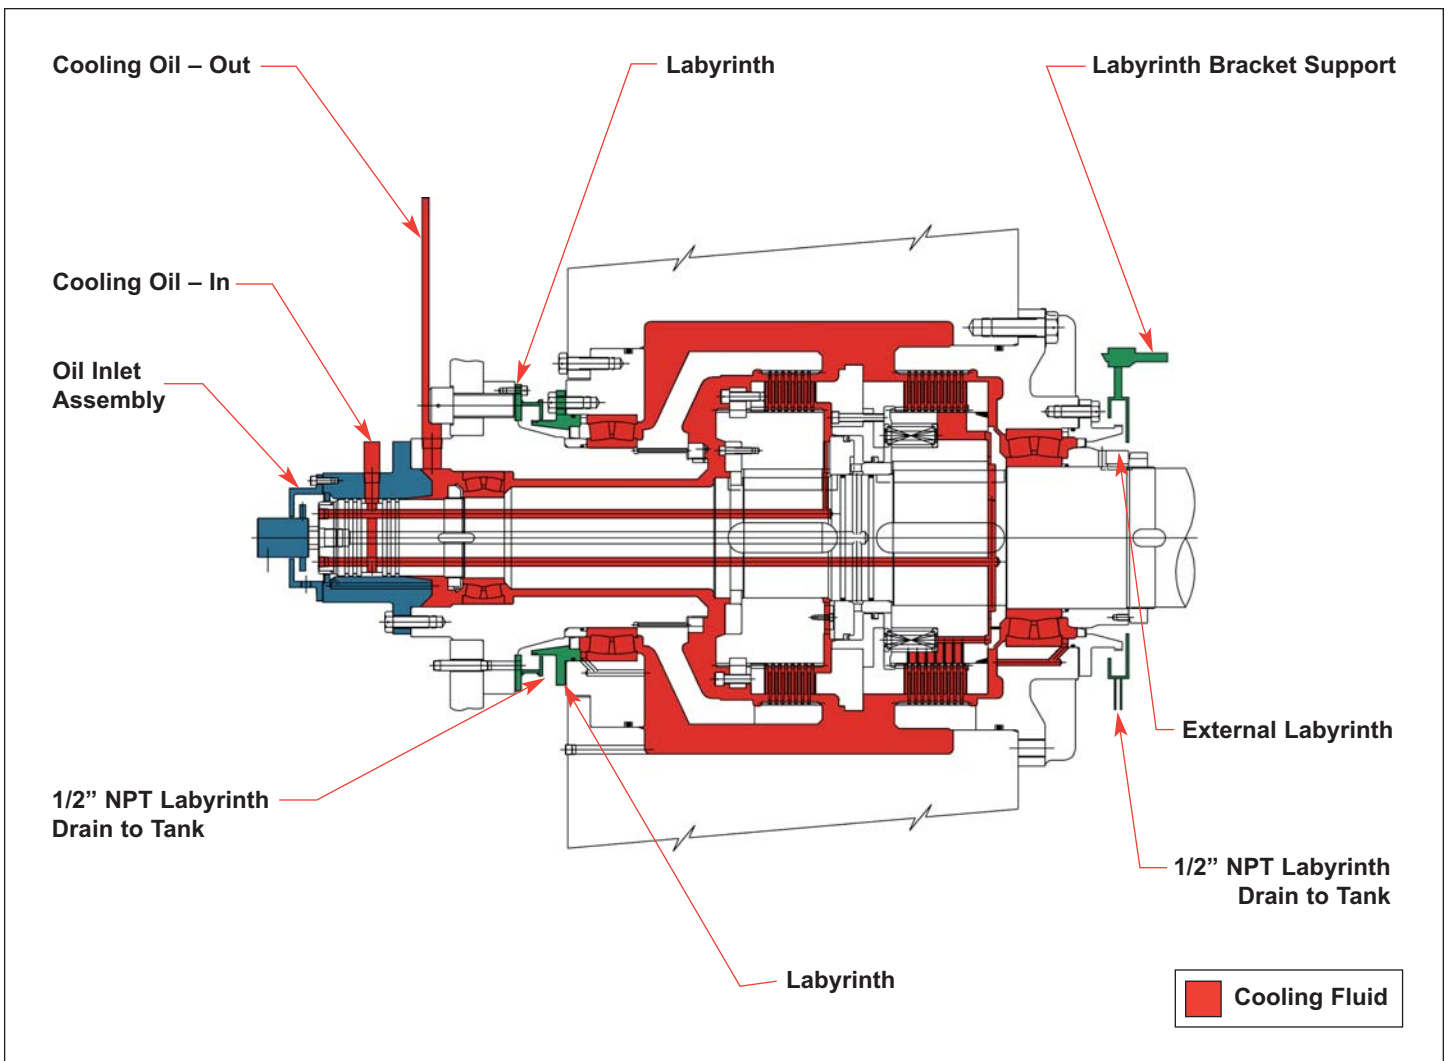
Cooling Oil – Out

Labyrinth

Labyrinth Bracket Support

Cooling Oil – In

Oil Inlet Assembly

External Labyrinth

1/2” NPT Labyrinth Drain to Tank

1/2” NPT Labyrinth Drain to Tank

Labyrinth

Cooling Fluid